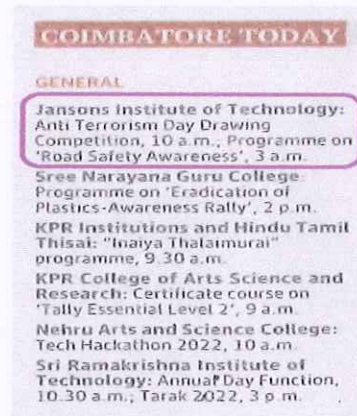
COIMBATORE TODAY

GENERAL

Jansons Institute of Technology: Anti Terrorism Day Drawing Competition, 10 a.m.; Programme on 'Road Safety Awareness', 3 a.m.

Sree Narayana Guru College: Programme on 'Eradication of Plastics-Awareness Rally', 2 p.m.

KPR Institutions and Hindu Tamil Thisai: "Inaiya Thalaimurai" programme, 9.30 a.m.

KPR College of Arts Science and Research: Certificate course on 'Tally Essential Level 2', 9 a.m.

Nehru Arts and Science College: Tech Hackathon 2022, 10 a.m.

Sri Ramakrishna Institute of Technology: Annual Day Function, 10.30 a.m.; Tarak 2022, 3 p.m.